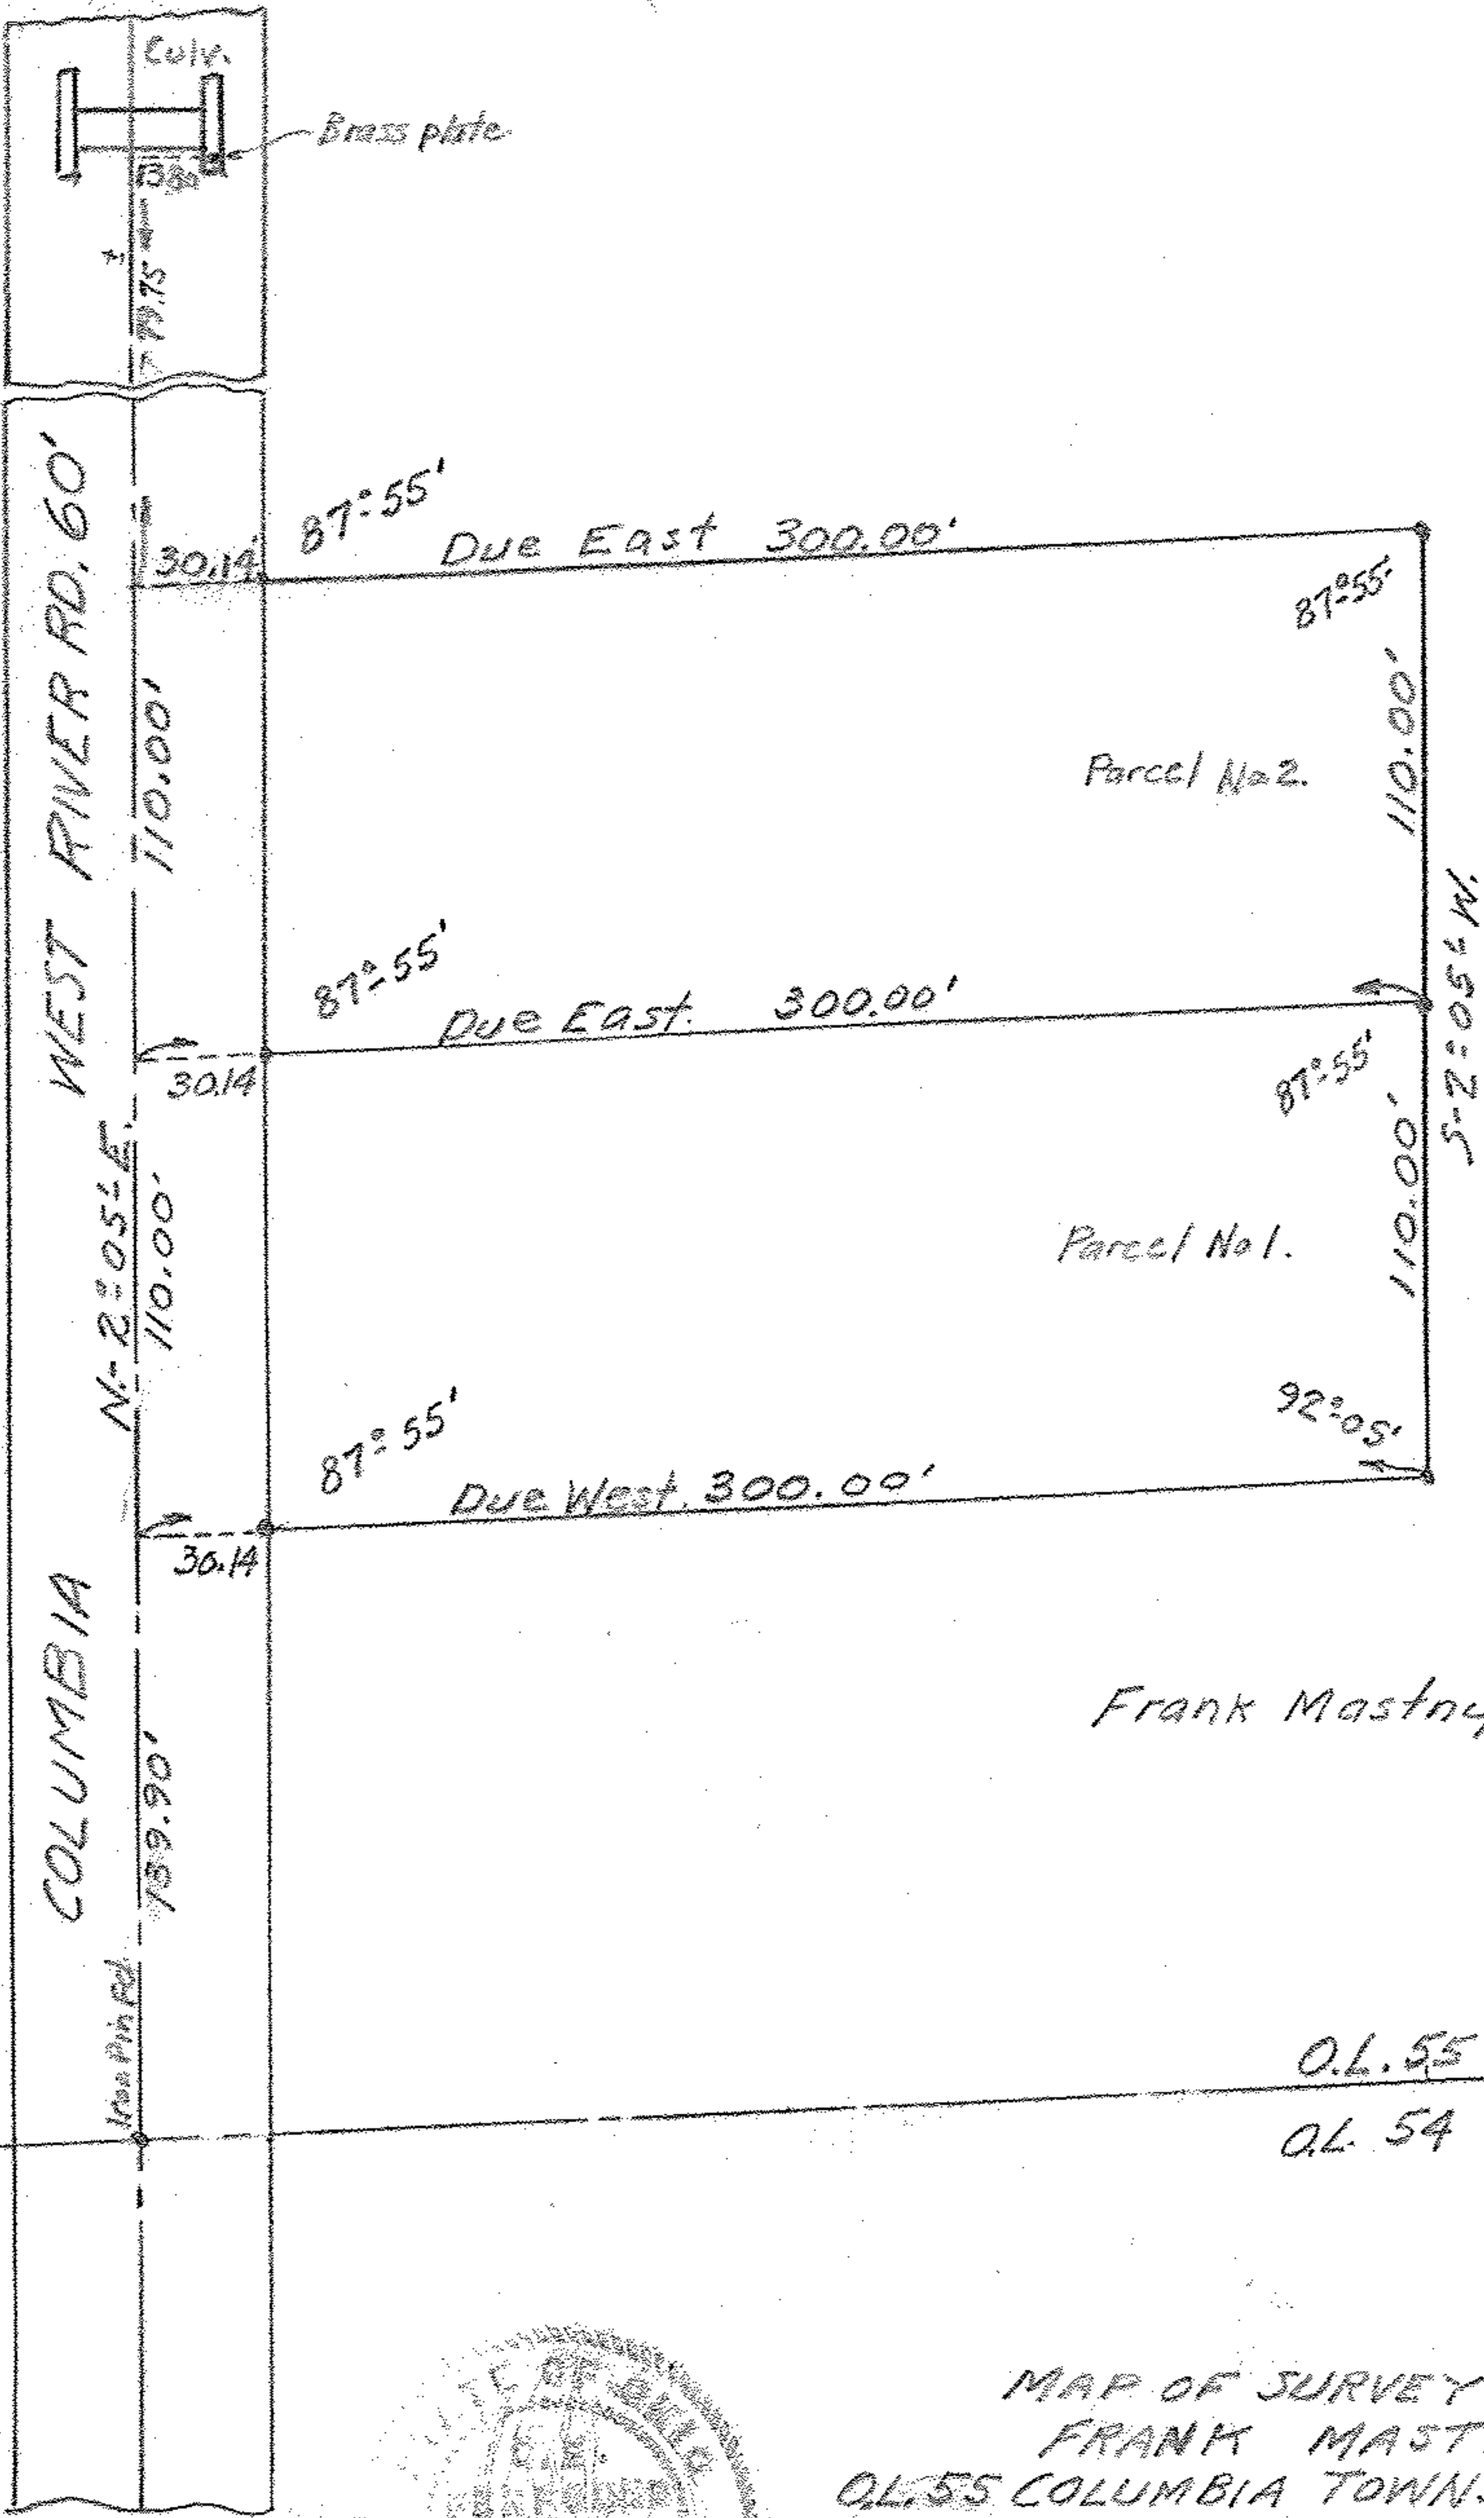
Culv.

Brass plate

13.8

19.75'

COLUMBIA WEST RIVER RD. 60'

30.14

87°55'

Due East 300.00'

87°55'

110.00'

110.00'

Parcel No 2.

87°55'

Due East 300.00'

30.14

87°55'

N. 2°05' E.

110.00'

110.00'

S. 2°05' W.

Parcel No 1.

92°05'

87°55'

Due West 300.00'

30.14

Frank Mastny

139.90'

Iron Pin Fd.

O.L. 55

O.L. 54

MAP OF SURVEY
FRANK MAST
O.L. 55 COLUMBIA TOWN

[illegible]